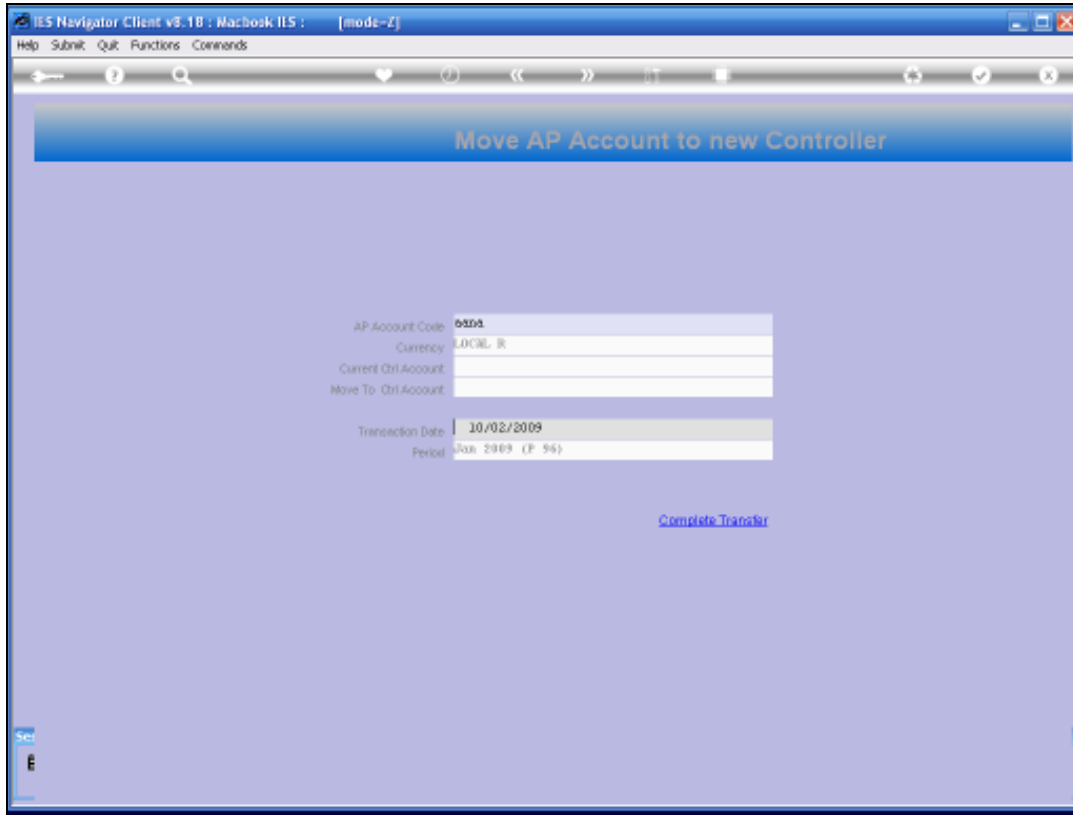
IES Navigator Client v8.18 : Macbook IES : [mode-Z]

Help Submit Quit Functions Commands

Move AP Account to new Controller

AP Account Code 6804

Currency LOCAL R

Current Ctrl Account

Move To Ctrl Account

Transaction Date 10/02/2009

Period Jan 2009 (P 96)

Complete Transfer

Se

E